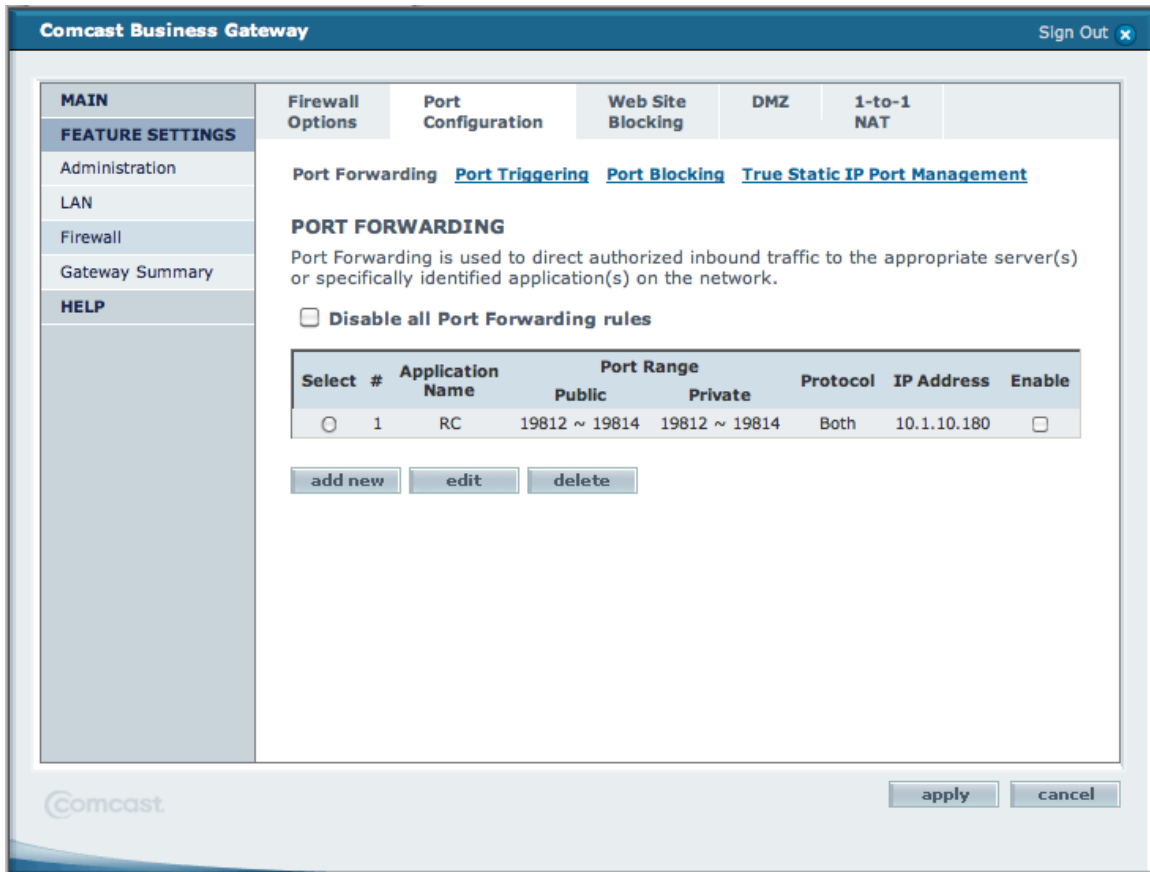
Comcast Business Gateway

Sign Out

MAIN
FEATURE SETTINGS
Administration
LAN
Firewall
Gateway Summary
HELP

Firewall Options
Port Configuration
Web Site Blocking
DMZ
1-to-1 NAT

Port Forwarding Port Triggering Port Blocking True Static IP Port Management

PORT FORWARDING

Port Forwarding is used to direct authorized inbound traffic to the appropriate server(s) or specifically identified application(s) on the network.

Disable all Port Forwarding rules

| Select | # | Application Name | Port Range Public | Port Range Private | Protocol | IP Address | Enable |
|---|---|---|---|---|---|---|---|
| ○ | 1 | RC | 19812 ~ 19814 | 19812 ~ 19814 | Both | 10.1.10.180 | ☐ |

add new edit delete

Comcast

apply cancel